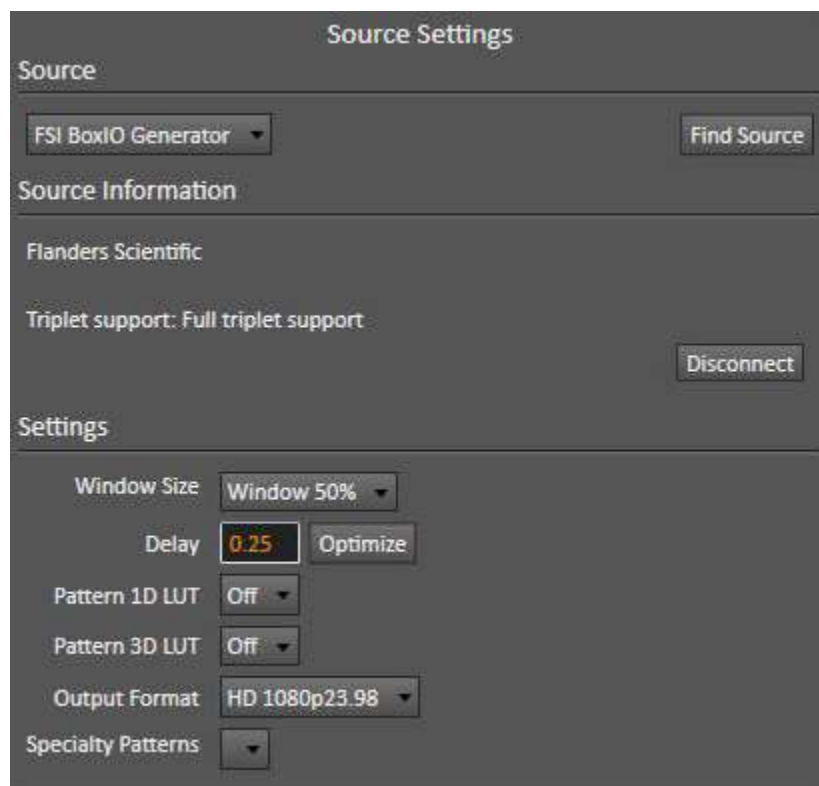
Source Settings

Source

FSI BoxIO Generator

Find Source

Source Information

Flanders Scientific

Triplet support: Full triplet support

Disconnect

Settings

Window Size Window 50%

Delay 0.25 Optimize

Pattern 1D LUT Off

Pattern 3D LUT Off

Output Format HD 1080p23.98

Specialty Patterns